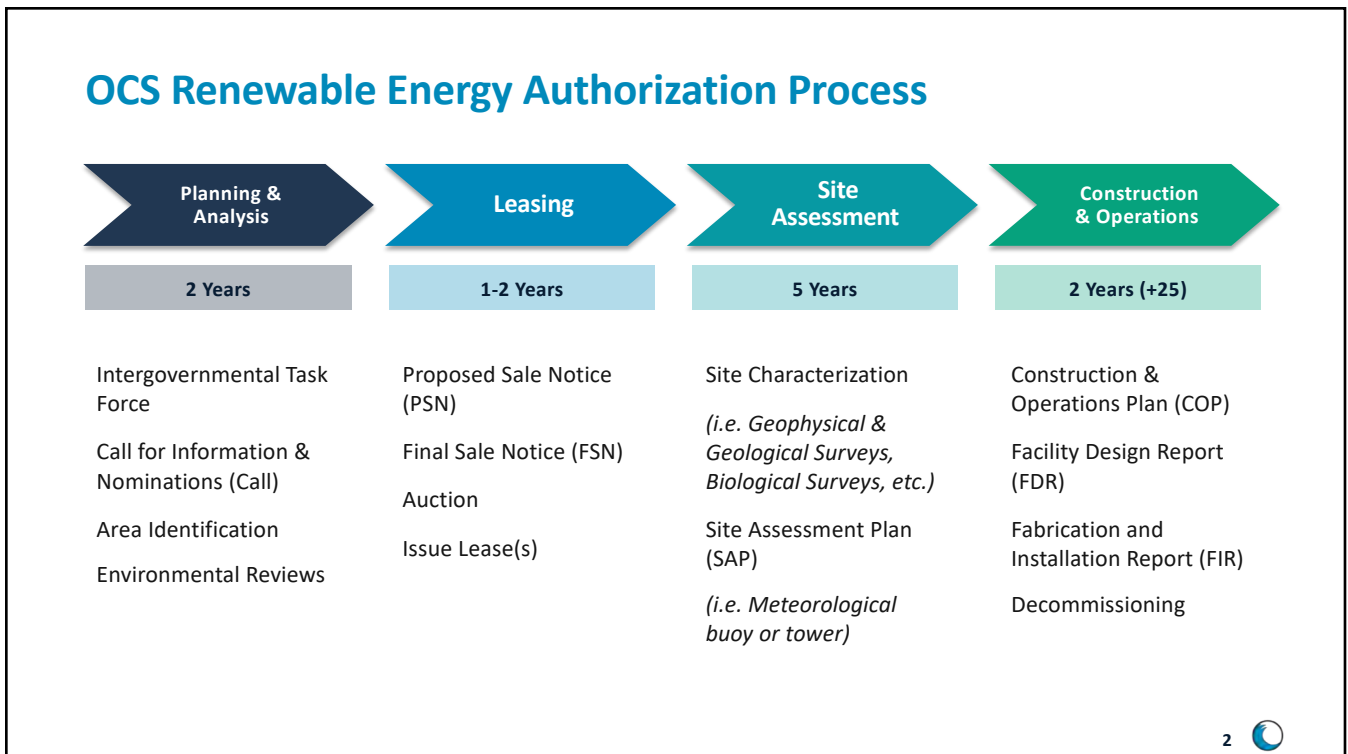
OCS Renewable Energy Authorization Process

Planning & Analysis

Leasing

Site Assessment

Construction & Operations

2 Years

1-2 Years

5 Years

2 Years (+25)

Intergovernmental Task Force

Call for Information & Nominations (Call)

Area Identification

Environmental Reviews

Proposed Sale Notice (PSN)

Final Sale Notice (FSN)

Auction

Issue Lease(s)

Site Characterization

*(i.e. Geophysical & Geological Surveys, Biological Surveys, etc.)*

Site Assessment Plan (SAP)

*(i.e. Meteorological buoy or tower)*

Construction & Operations Plan (COP)

Facility Design Report (FDR)

Fabrication and Installation Report (FIR)

Decommissioning

2